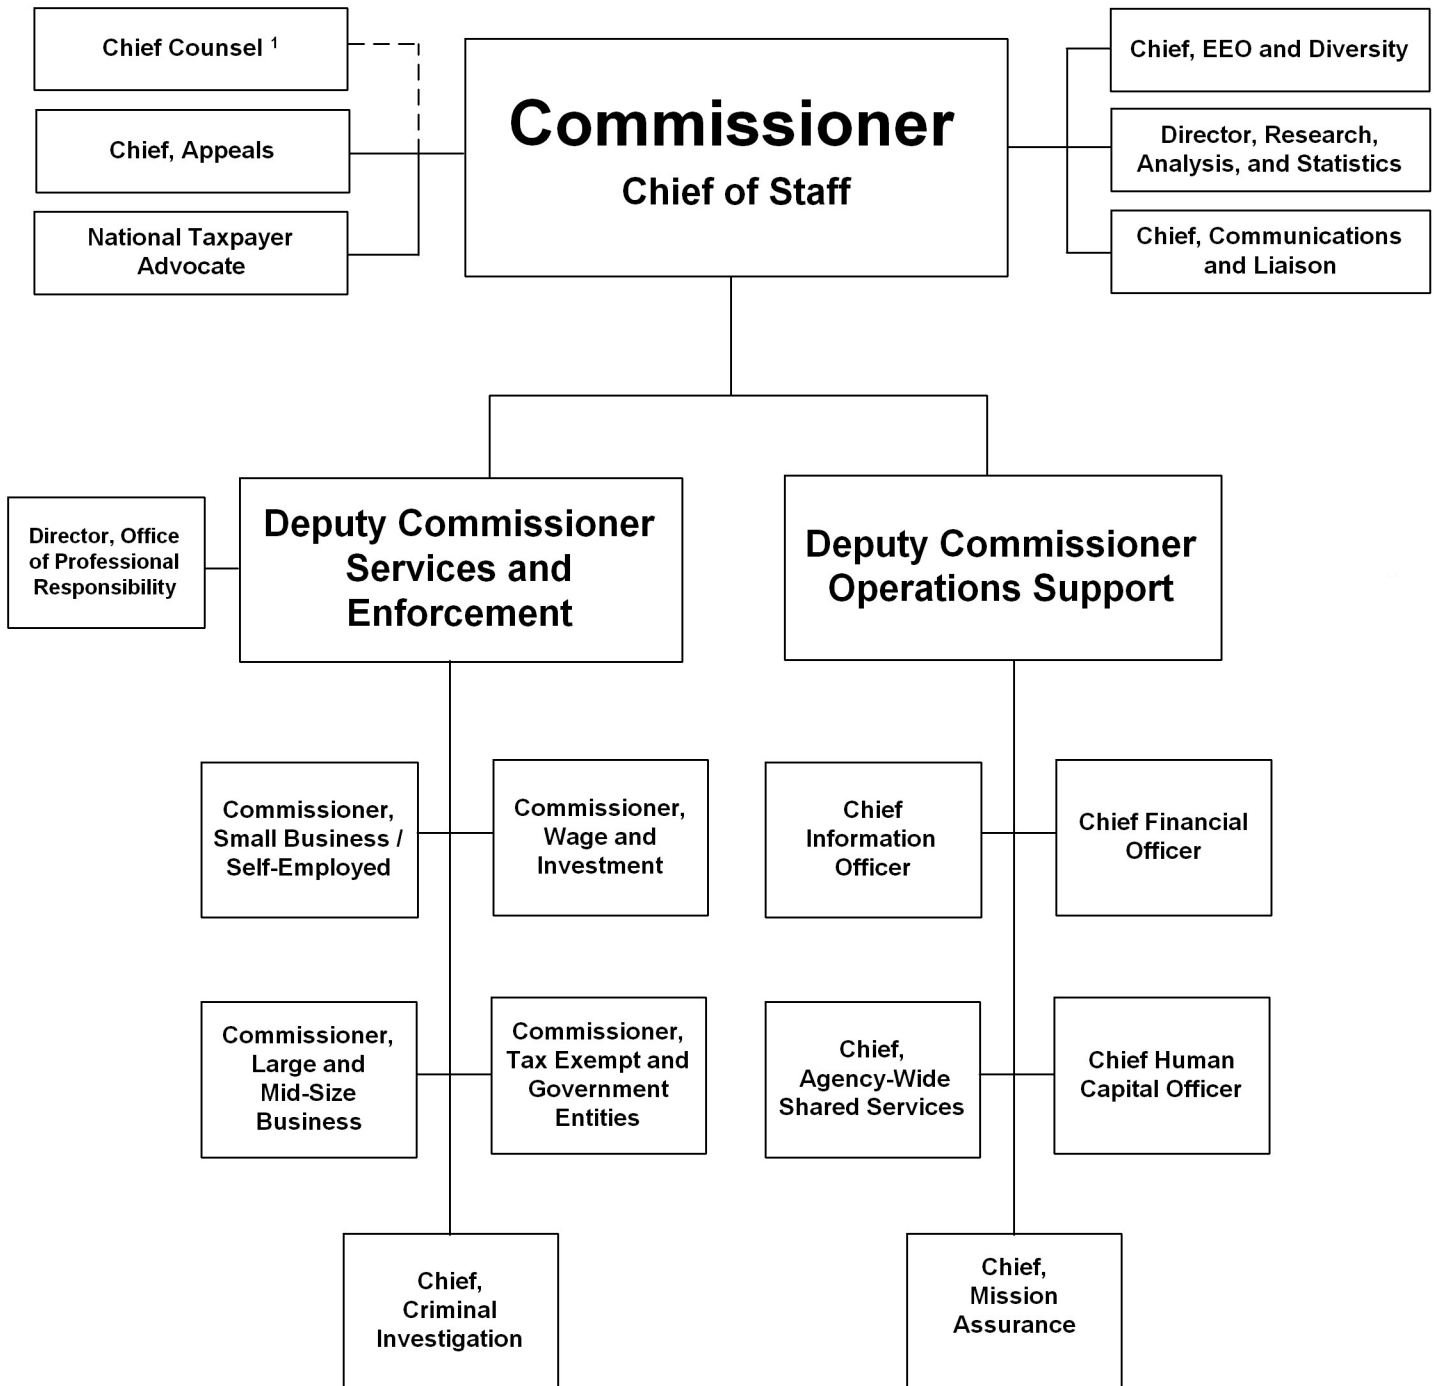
Chief Counsel $^1$

Chief, Appeals

National Taxpayer Advocate

Commissioner
Chief of Staff

Chief, EEO and Diversity

Director, Research, Analysis, and Statistics

Chief, Communications and Liaison

Director, Office of Professional Responsibility

Deputy Commissioner Services and Enforcement

Deputy Commissioner Operations Support

Commissioner, Small Business / Self-Employed

Commissioner, Wage and Investment

Chief Information Officer

Chief Financial Officer

Commissioner, Large and Mid-Size Business

Commissioner, Tax Exempt and Government Entities

Chief, Agency-Wide Shared Services

Chief Human Capital Officer

Chief, Criminal Investigation

Chief, Mission Assurance